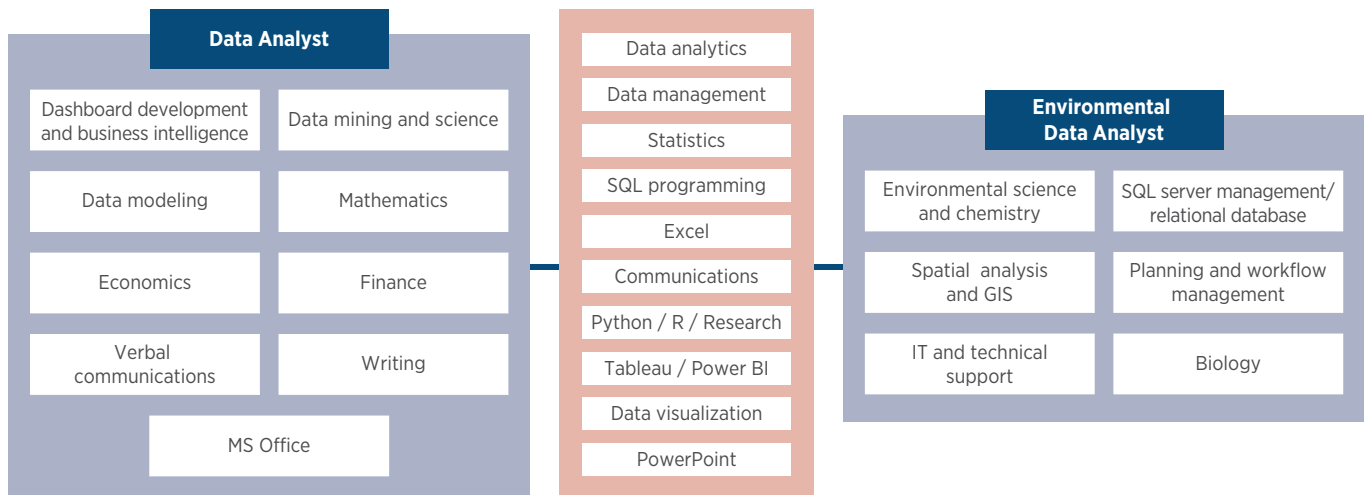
Data Analyst

Dashboard development and business intelligence

Data mining and science

Data modeling

Mathematics

Economics

Finance

Verbal communications

Writing

MS Office

Data analytics

Data management

Statistics

SQL programming

Excel

Communications

Python / R / Research

Tableau / Power BI

Data visualization

PowerPoint

Environmental Data Analyst

Environmental science and chemistry

SQL server management/ relational database

Spatial analysis and GIS

Planning and workflow management

IT and technical support

Biology